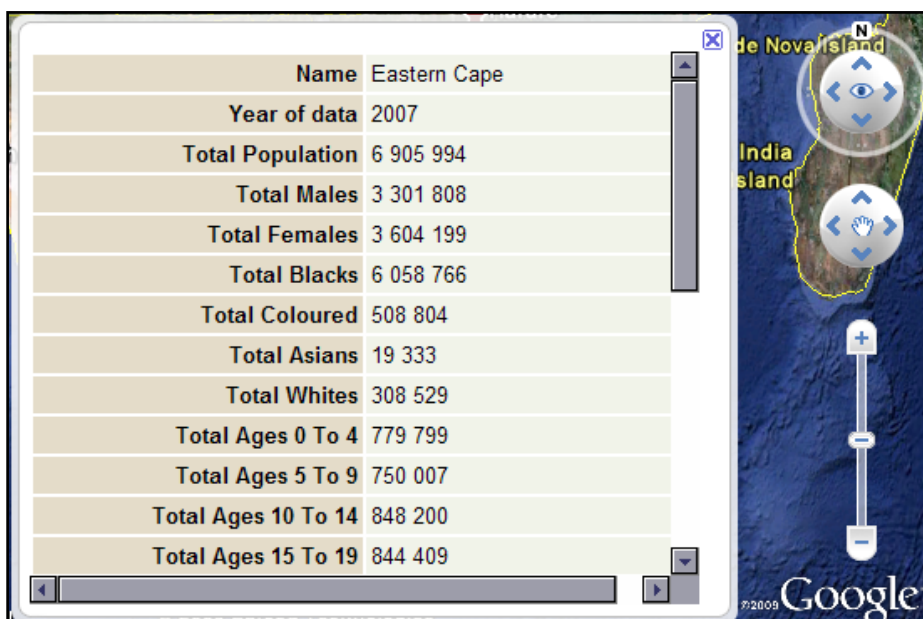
| | |
|---|---|
| Name | Eastern Cape |
| Year of data | 2007 |
| Total Population | 6 905 994 |
| Total Males | 3 301 808 |
| Total Females | 3 604 199 |
| Total Blacks | 6 058 766 |
| Total Coloured | 508 804 |
| Total Asians | 19 333 |
| Total Whites | 308 529 |
| Total Ages 0 To 4 | 779 799 |
| Total Ages 5 To 9 | 750 007 |
| Total Ages 10 To 14 | 848 200 |
| Total Ages 15 To 19 | 844 409 |

de Nova Island
N
India
Island
©2009 Google